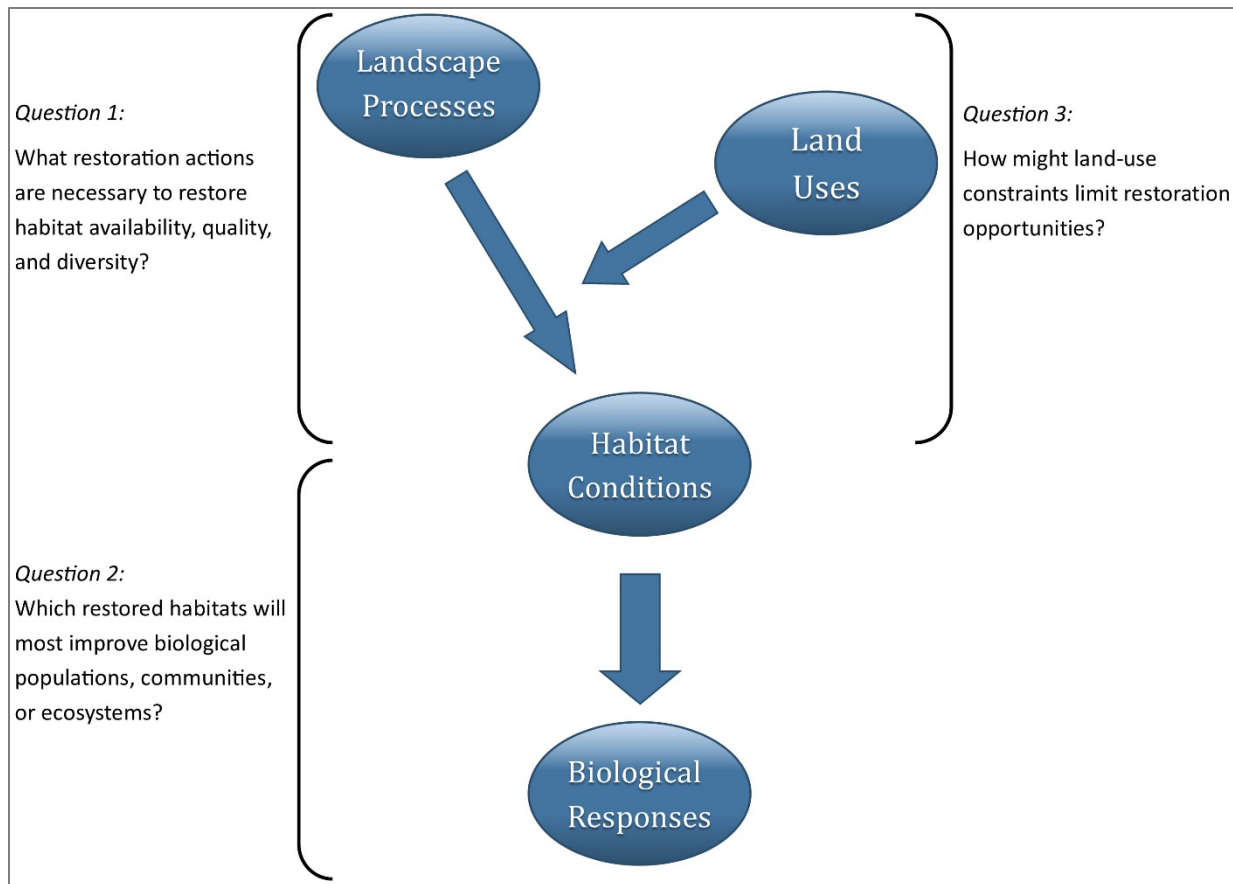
Question 1:

What restoration actions are necessary to restore habitat availability, quality, and diversity?

Landscape Processes

Land Uses

Question 3:

How might land-use constraints limit restoration opportunities?

Habitat Conditions

Question 2:

Which restored habitats will most improve biological populations, communities, or ecosystems?

Biological Responses